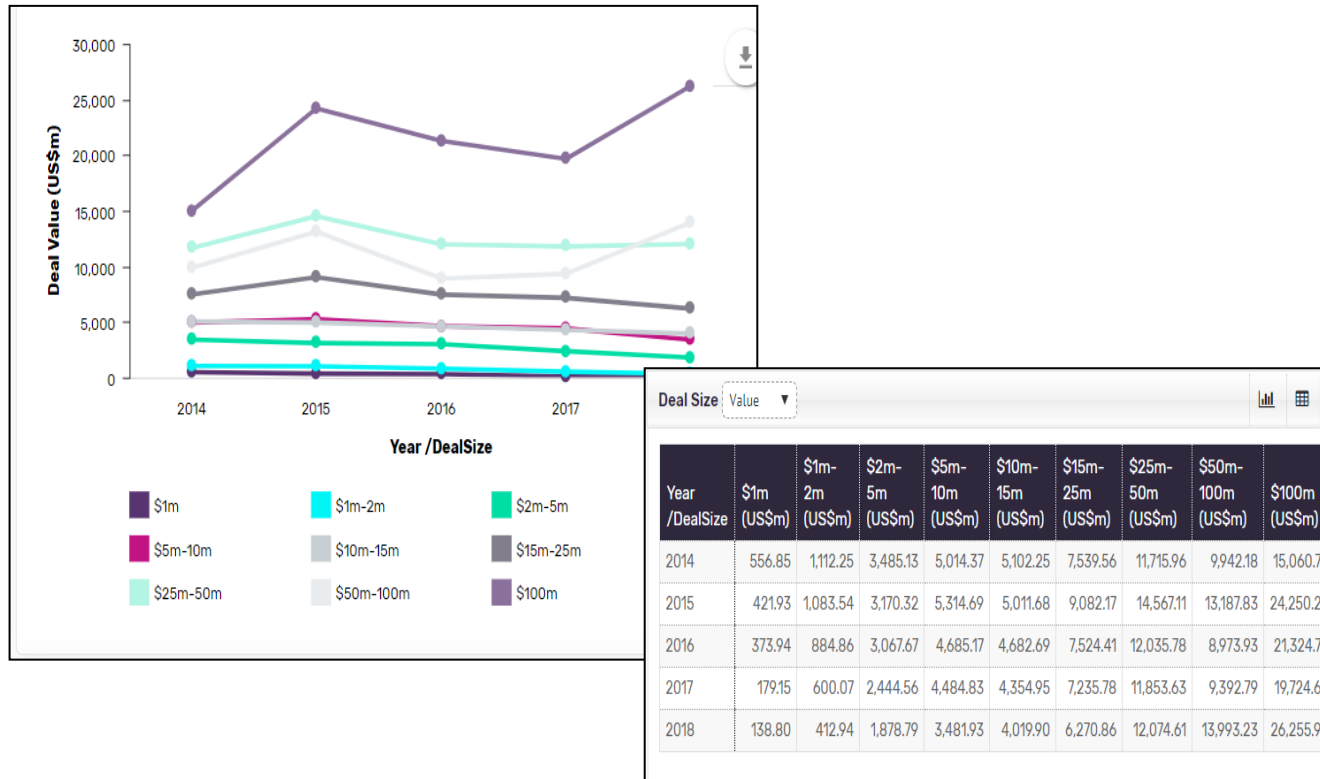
30,000
25,000
20,000
15,000
10,000
5,000
0

Deal Value (US$m)

2014 2015 2016 2017

Year /DealSize

$1m
$1m-2m
$2m-5m
$5m-10m
$10m-15m
$15m-25m
$25m-50m
$50m-100m
$100m

Deal Size Value ▼

| Year /DealSize | $1m (US$m) | $1m-2m (US$m) | $2m-5m (US$m) | $5m-10m (US$m) | $10m-15m (US$m) | $15m-25m (US$m) | $25m-50m (US$m) | $50m-100m (US$m) | $100m (US$m) |
|---|---|---|---|---|---|---|---|---|---|
| 2014 | 556.85 | 1,112.25 | 3,485.13 | 5,014.37 | 5,102.25 | 7,539.56 | 11,715.96 | 9,942.18 | 15,060.7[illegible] |
| 2015 | 421.93 | 1,083.54 | 3,170.32 | 5,314.69 | 5,011.68 | 9,082.17 | 14,567.11 | 13,187.83 | 24,250.2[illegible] |
| 2016 | 373.94 | 884.86 | 3,067.67 | 4,685.17 | 4,682.69 | 7,524.41 | 12,035.78 | 8,973.93 | 21,324.7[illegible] |
| 2017 | 179.15 | 600.07 | 2,444.56 | 4,484.83 | 4,354.95 | 7,235.78 | 11,853.63 | 9,392.79 | 19,724.6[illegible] |
| 2018 | 138.80 | 412.94 | 1,878.79 | 3,481.93 | 4,019.90 | 6,270.86 | 12,074.61 | 13,993.23 | 26,255.9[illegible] |